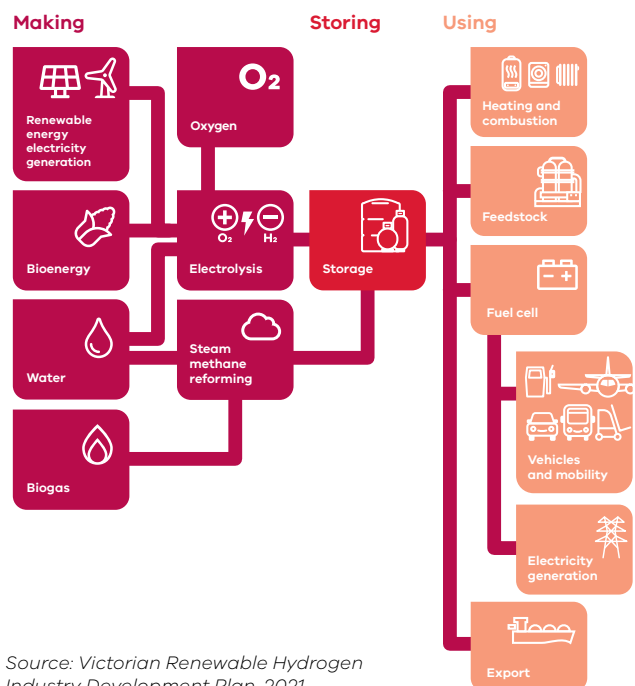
Making

Storing

Using

Renewable energy electricity generation

$O_2$

Oxygen

Heating and combustion

Feedstock

Bioenergy

$O_2$ $H_2$

Electrolysis

Storage

Fuel cell

Water

Steam methane reforming

Vehicles and mobility

Biogas

Electricity generation

Export

Source: Victorian Renewable Hydrogen Industry Development Plan, 2021